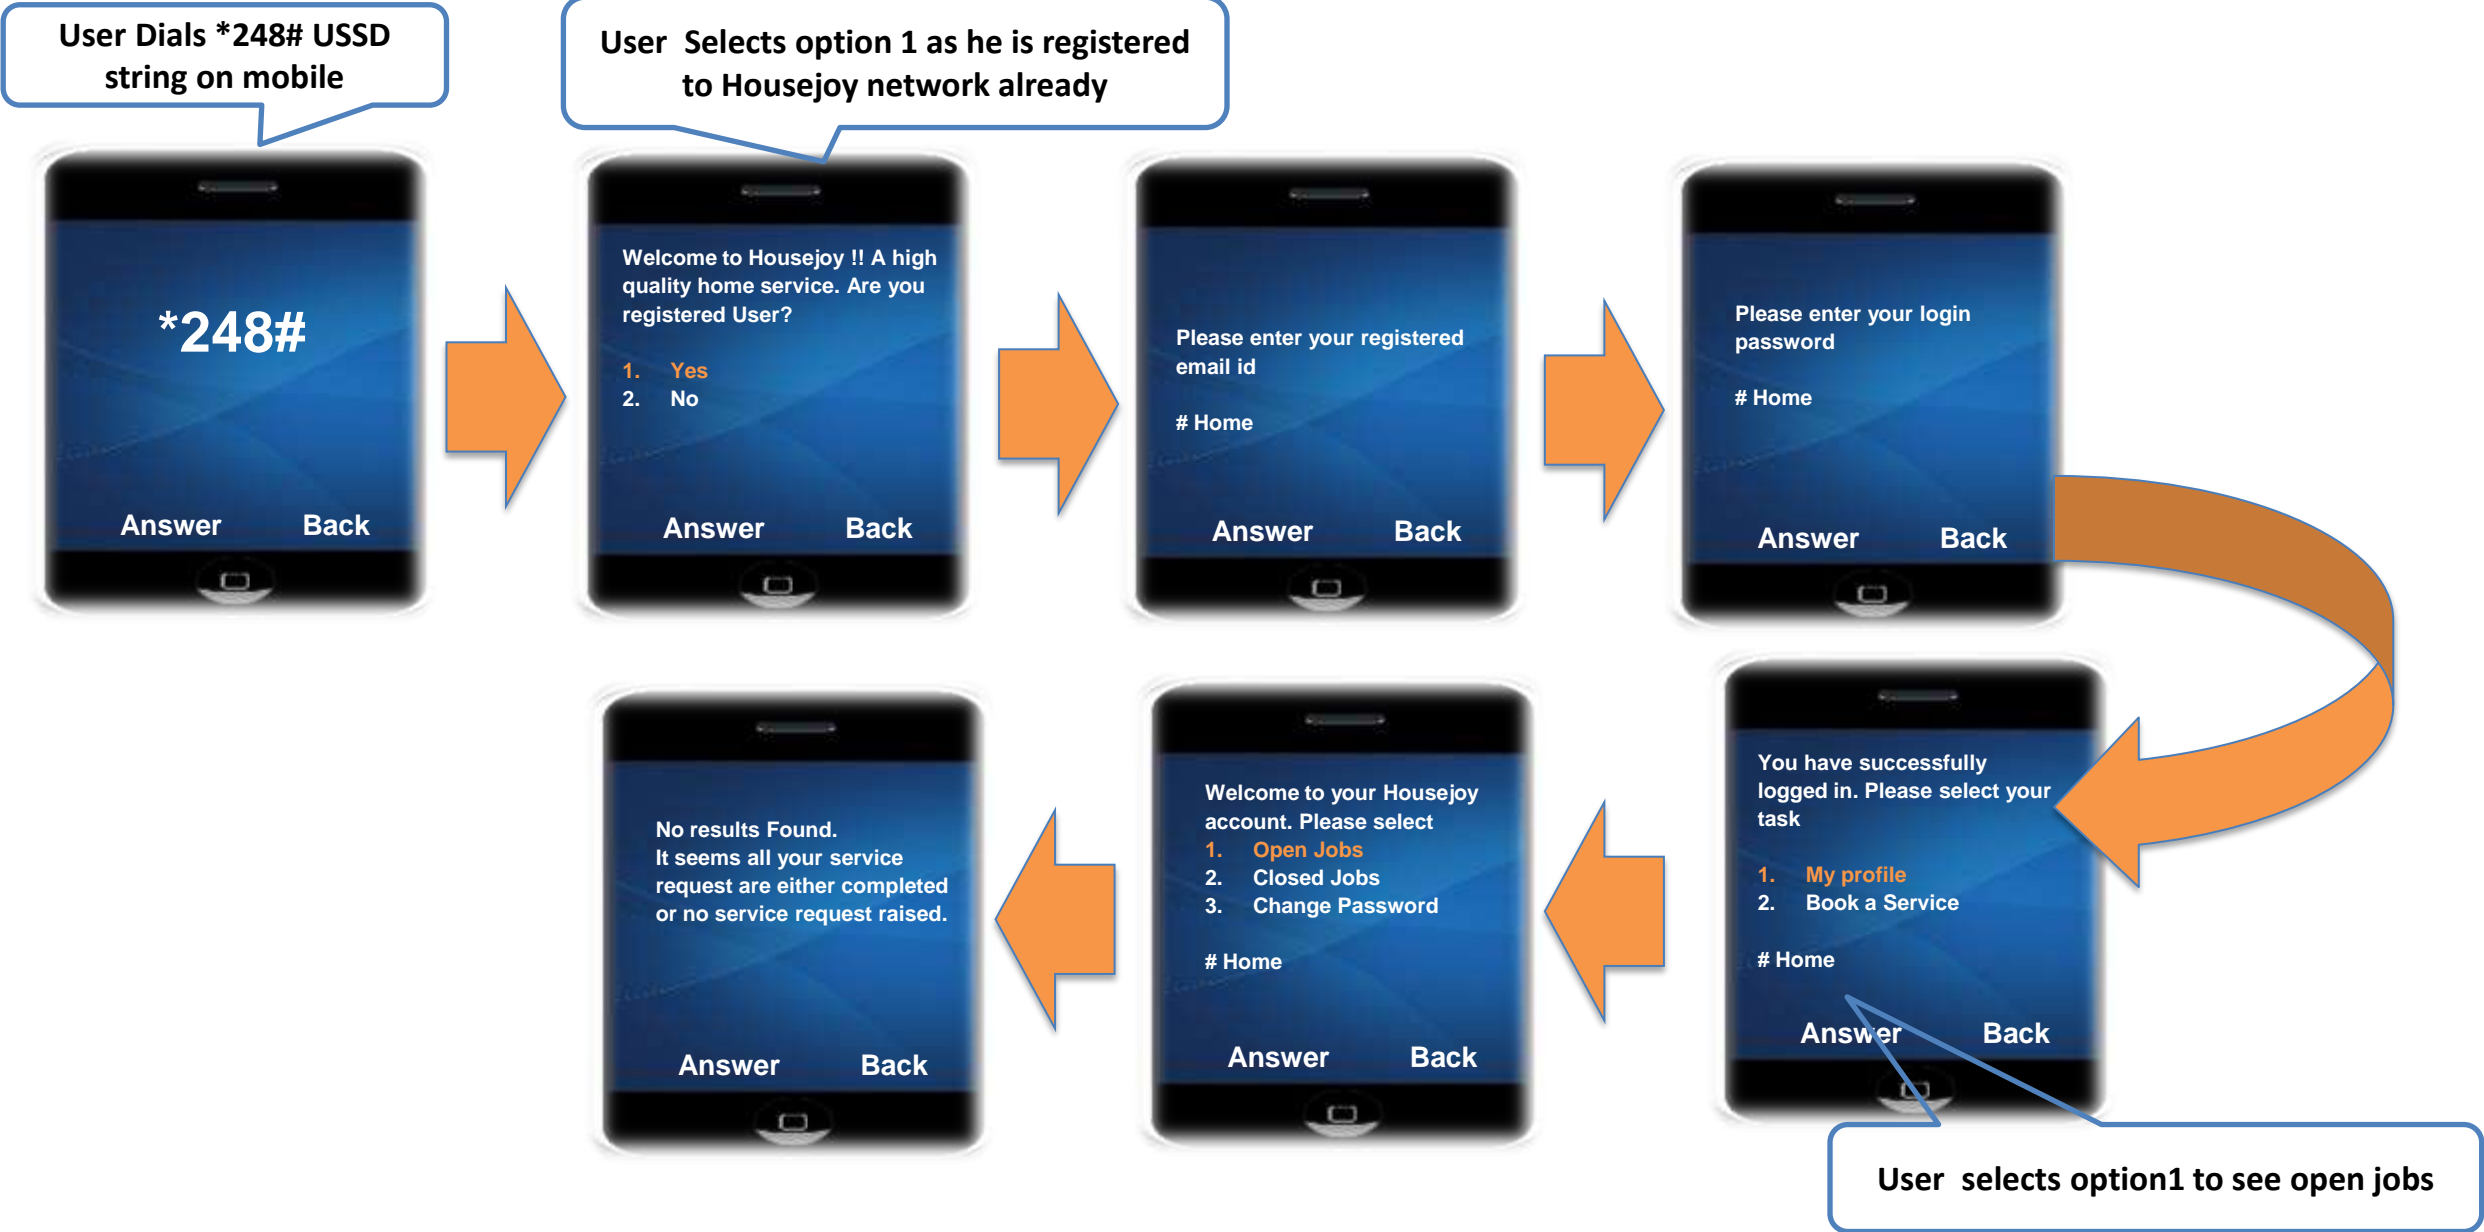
User Dials *248# USSD string on mobile

User Selects option 1 as he is registered to Housejoy network already

*248#

Answer Back

Welcome to Housejoy !! A high quality home service. Are you registered User?

1. Yes
2. No

Answer Back

Please enter your registered email id

# Home

Answer Back

Please enter your login password

# Home

Answer Back

You have successfully logged in. Please select your task

1. My profile
2. Book a Service

# Home

Answer Back

Welcome to your Housejoy account. Please select
1. Open Jobs
2. Closed Jobs
3. Change Password

# Home

Answer Back

No results Found.
It seems all your service request are either completed or no service request raised.

Answer Back

User selects option1 to see open jobs